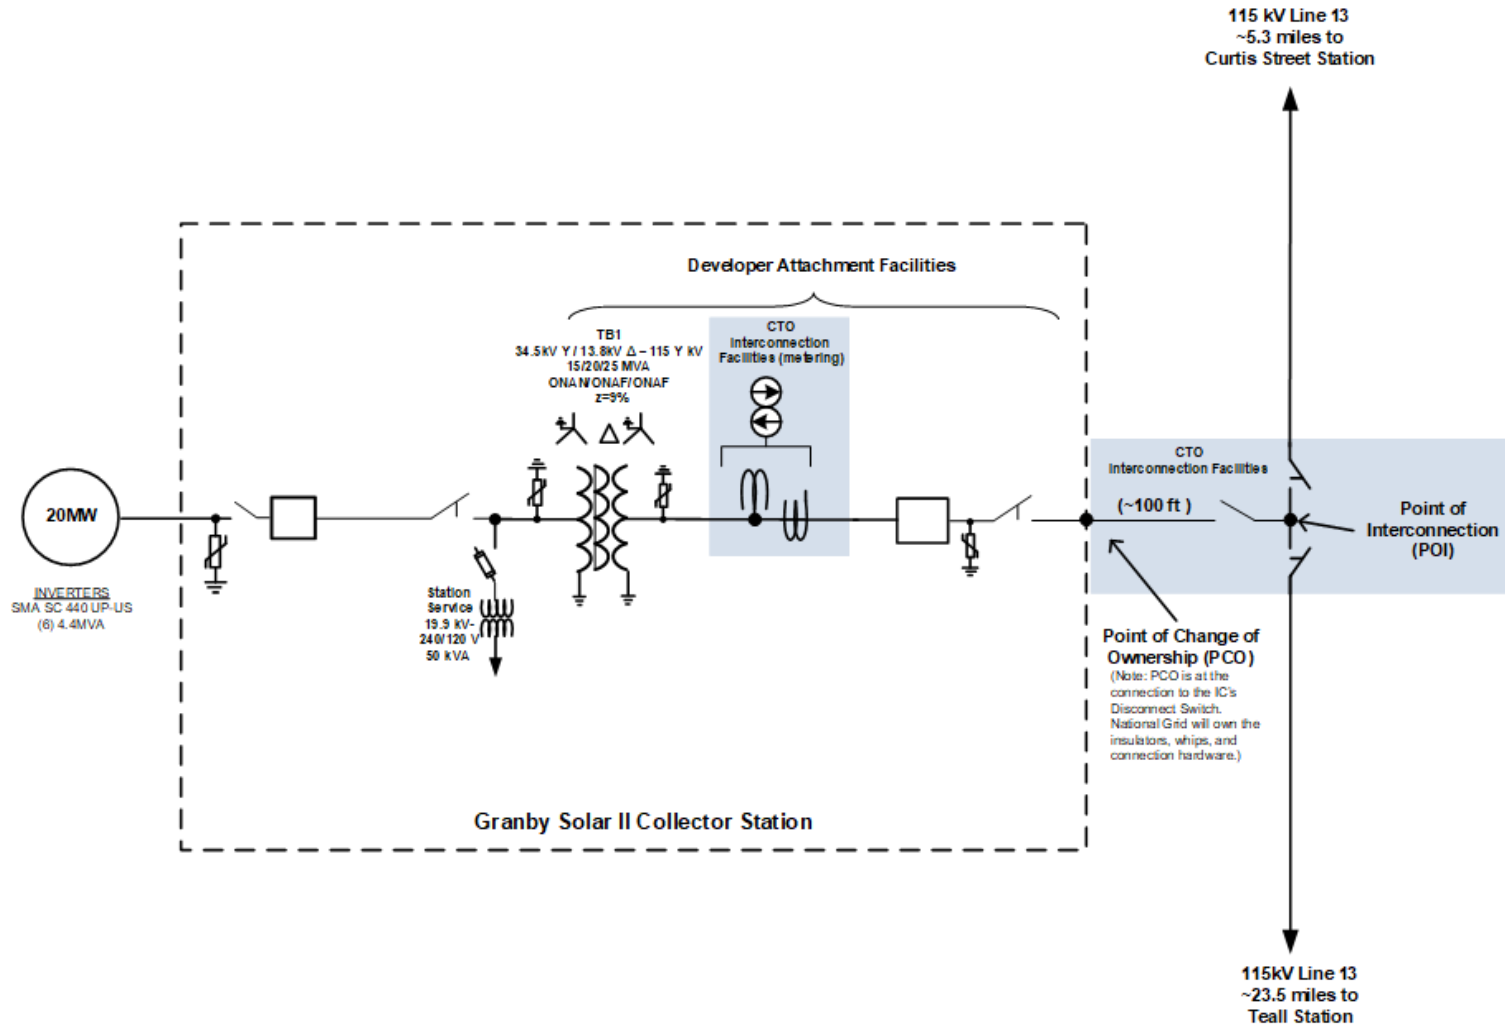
115 kV Line 13
~5.3 miles to
Curtis Street Station

Developer Attachment Facilities

TB1
34.5kV Y / 13.8kV Δ – 115 Y kV
15/20/25 MVA
ONAN/ONAF/ONAF
z=9%

CTO
Interconnection
Facilities (metering)

CTO
Interconnection Facilities

(~100 ft )

Point of
Interconnection
(POI)

20MW

INVERTERS
SMA SC 440 UP-US
(6) 4.4MVA

Station
Service
19.9 kV-
240/120 V
50 kVA

Point of Change of
Ownership (PCO)
(Note: PCO is at the connection to the IC's Disconnect Switch. National Grid will own the insulators, whips, and connection hardware.)

Granby Solar II Collector Station

115kV Line 13
~23.5 miles to
Teall Station